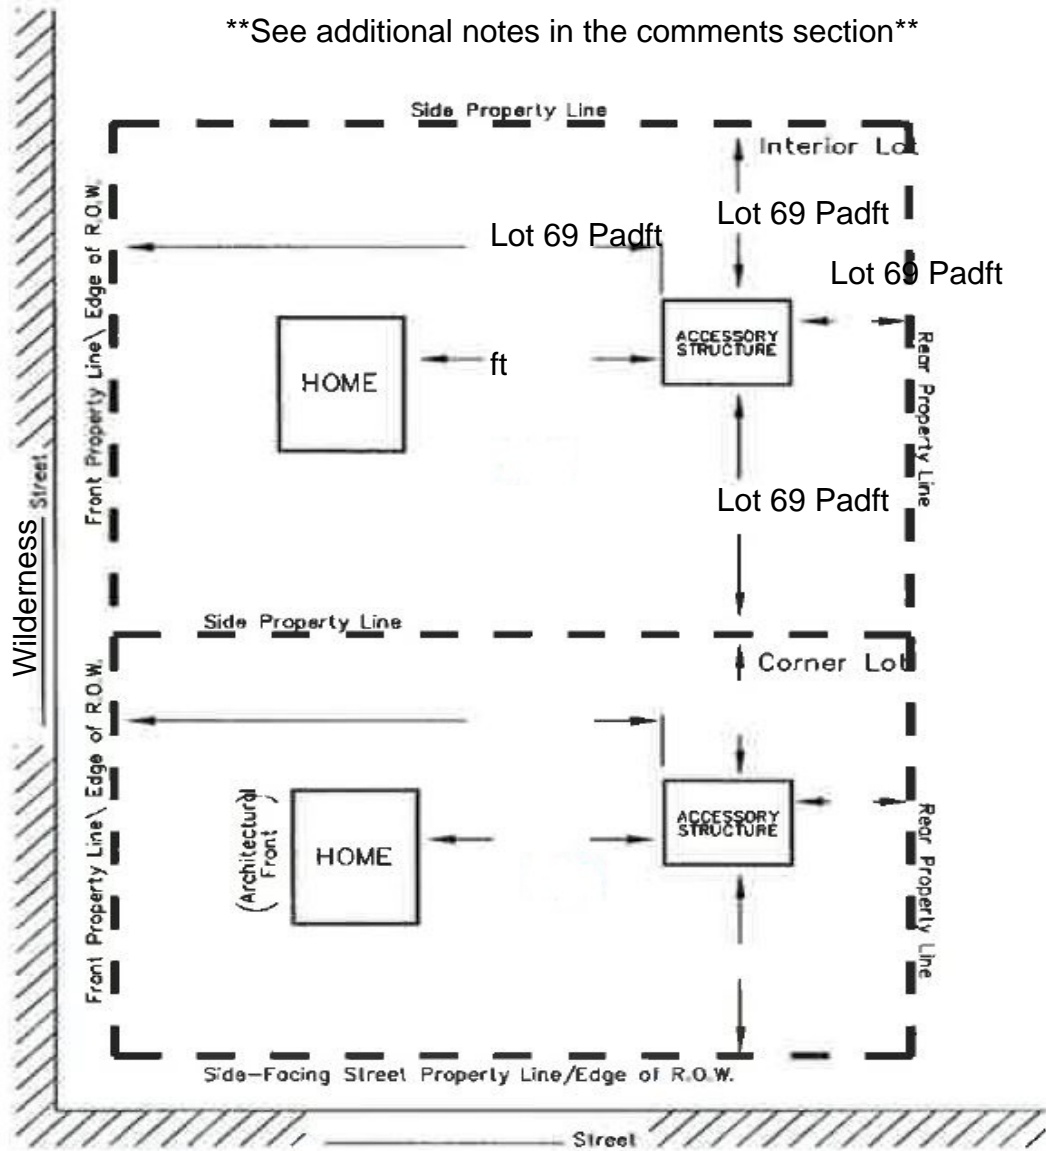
**See additional notes in the comments section**

Side Property Line

Interior Lot

Lot 69 Padft

Lot 69 Padft

Lot 69 Padft

Front Property Line\ Edge of R.O.W.

HOME

ft

ACCESSORY STRUCTURE

Rear Property Line

Lot 69 Padft

Wilderness

Street

Side Property Line

Corner Lot

Front Property Line\ Edge of R.O.W.

(Architectural Front)

HOME

ACCESSORY STRUCTURE

Rear Property Line

Side-Facing Street Property Line/Edge of R.O.W.

Street